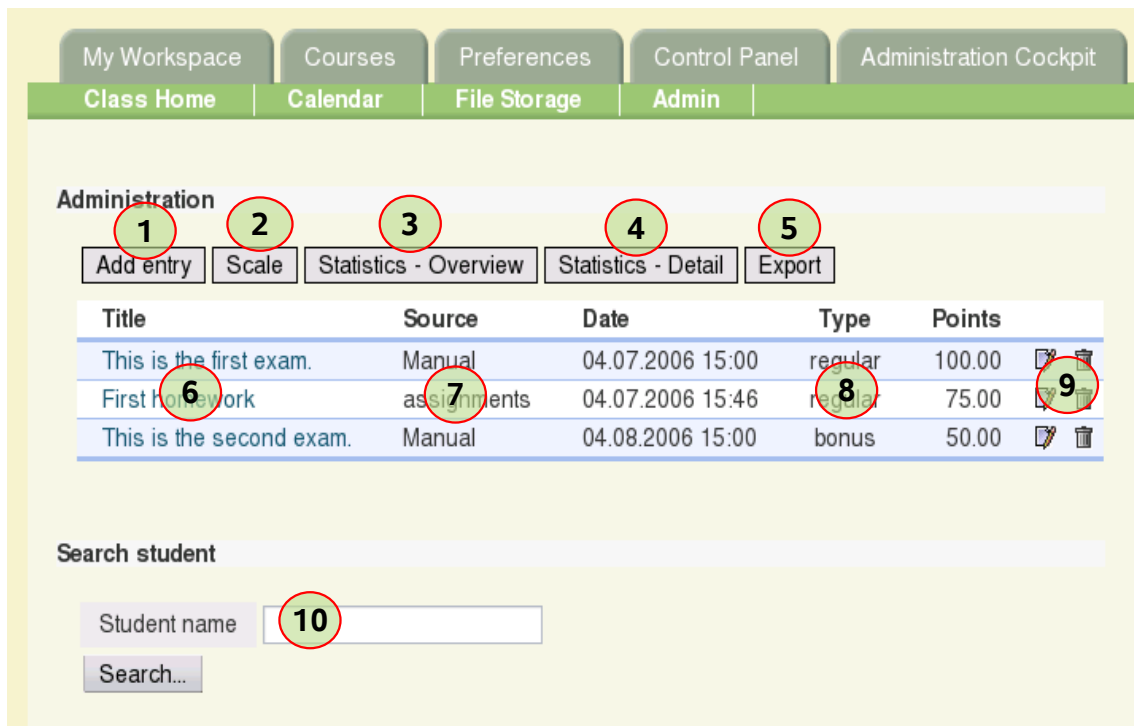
My Workspace | Courses | Preferences | Control Panel | Administration Cockpit

Class Home | Calendar | File Storage | Admin

Administration

1 2 3 4 5

Add entry | Scale | Statistics - Overview | Statistics - Detail | Export

| Title | Source | Date | Type | Points |
|---|---|---|---|---|
| This is the first exam. | Manual | 04.07.2006 15:00 | regular | 100.00 |
| First homework | assignments | 04.07.2006 15:46 | regular | 75.00 |
| This is the second exam. | Manual | 04.08.2006 15:00 | bonus | 50.00 |

6 7 8 9

Search student

Student name 10

Search...